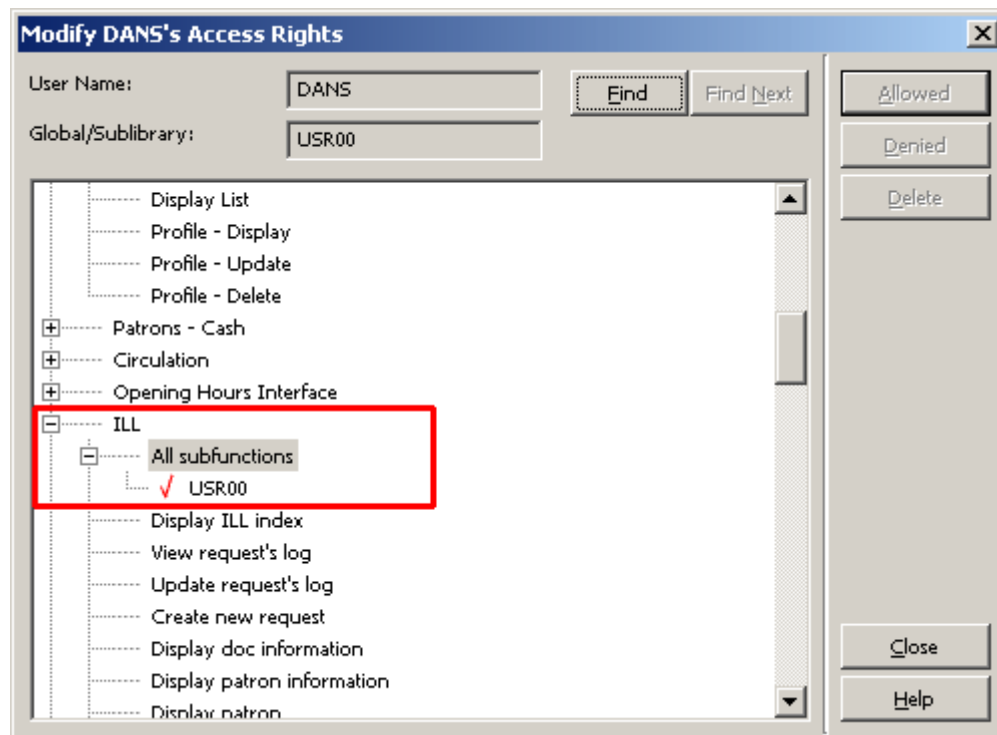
Modify DANS's Access Rights

User Name: DANS

Global/Sublibrary: USR00

Find

Find Next

Allowed

Denied

Delete

Display List
Profile - Display
Profile - Update
Profile - Delete
Patrons - Cash
Circulation
Opening Hours Interface
ILL
All subfunctions
USR00
Display ILL index
View request's log
Update request's log
Create new request
Display doc information
Display patron information
Display patron

Close

Help